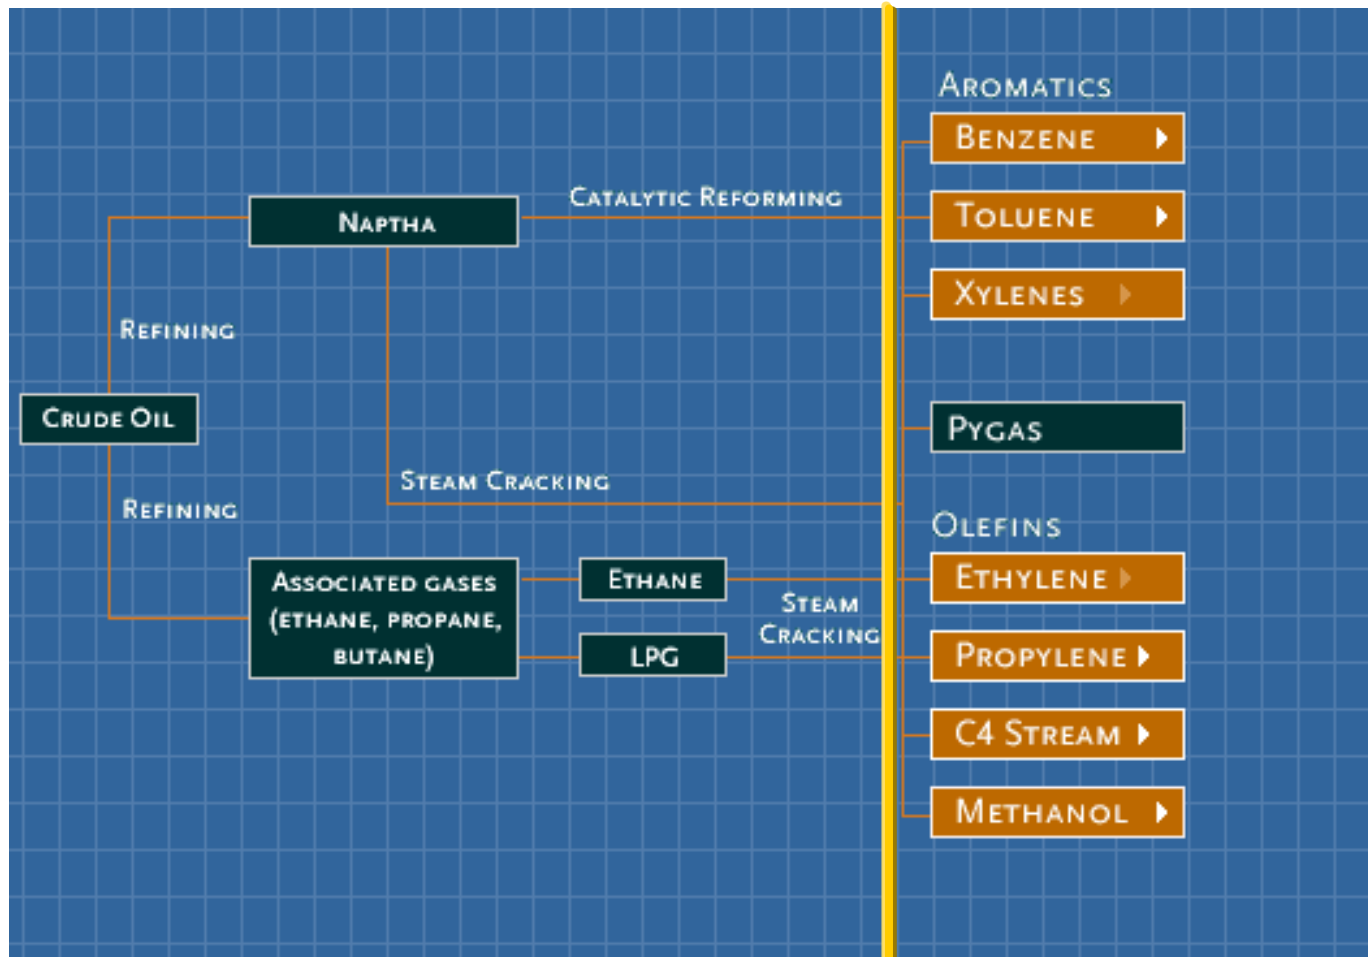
Naptha

Catalytic Reforming

Refining

Crude Oil

Refining

Steam Cracking

Associated gases (ethane, propane, butane)

Ethane

LPG

Steam Cracking

Aromatics

Benzene

Toluene

Xylenes

Pygas

Olefins

Ethylene

Propylene

C4 Stream

Methanol